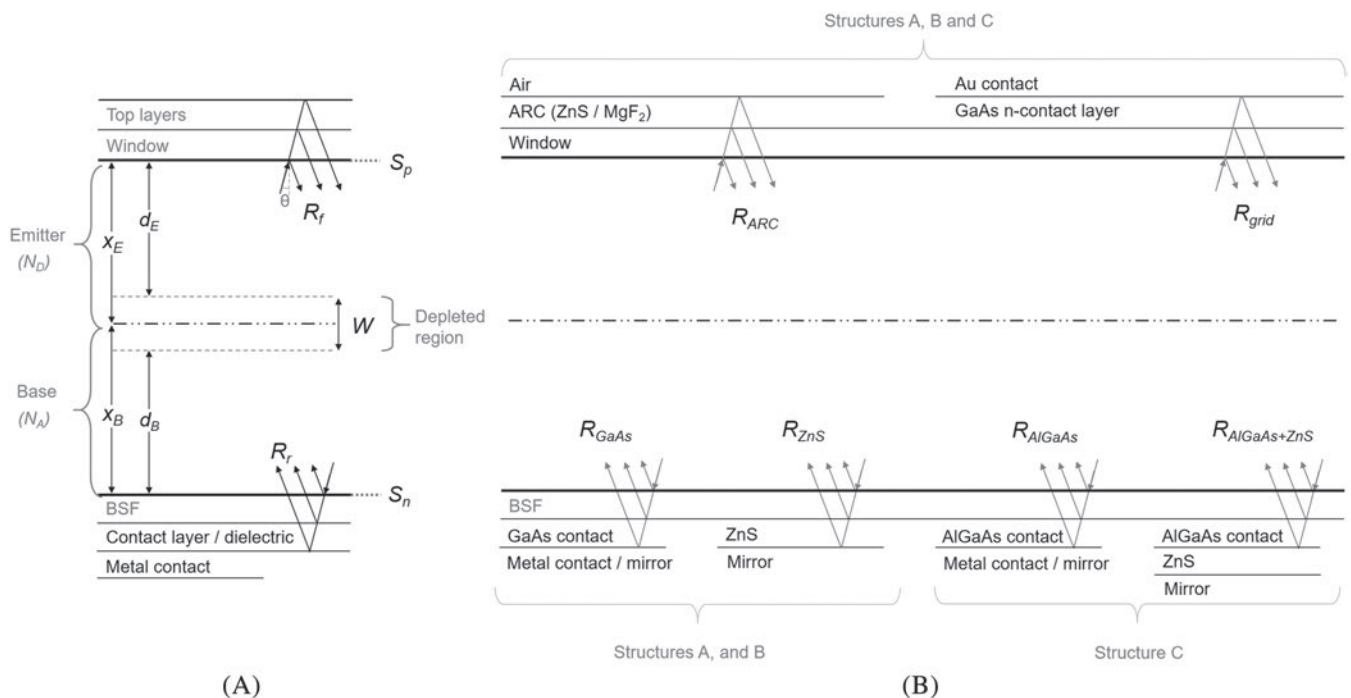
Structures A, B and C

Top layers
Window
$S_p$
$\theta$
$R_f$
Emitter
$(N_D)$
$x_E$
$d_E$
$W$
Depleted region
Base
$(N_A)$
$x_B$
$d_B$
$R_r$
$S_n$
BSF
Contact layer / dielectric
Metal contact

Air
ARC (ZnS / MgF$_2$)
Window
$R_{ARC}$
Au contact
GaAs n-contact layer
$R_{grid}$

$R_{GaAs}$
$R_{ZnS}$
$R_{AlGaAs}$
$R_{AlGaAs+ZnS}$
BSF
GaAs contact
Metal contact / mirror
ZnS
Mirror
AlGaAs contact
Metal contact / mirror
AlGaAs contact
ZnS
Mirror

Structures A, and B
Structure C

(A)
(B)